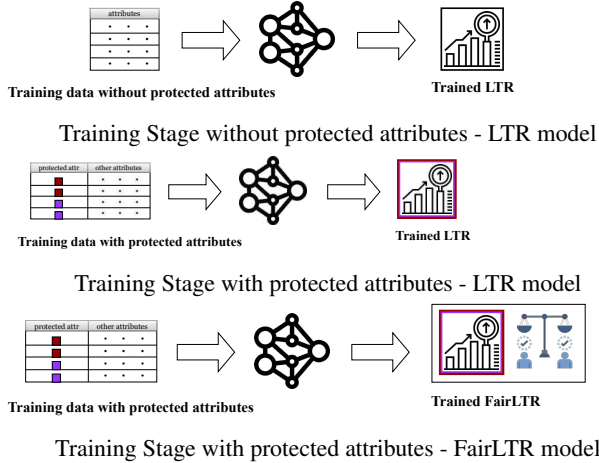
attributes

Training data without protected attributes

Trained LTR

Training Stage without protected attributes - LTR model

protected attr

other attributes

Training data with protected attributes

Trained LTR

Training Stage with protected attributes - LTR model

protected attr

other attributes

Training data with protected attributes

Trained FairLTR

Training Stage with protected attributes - FairLTR model